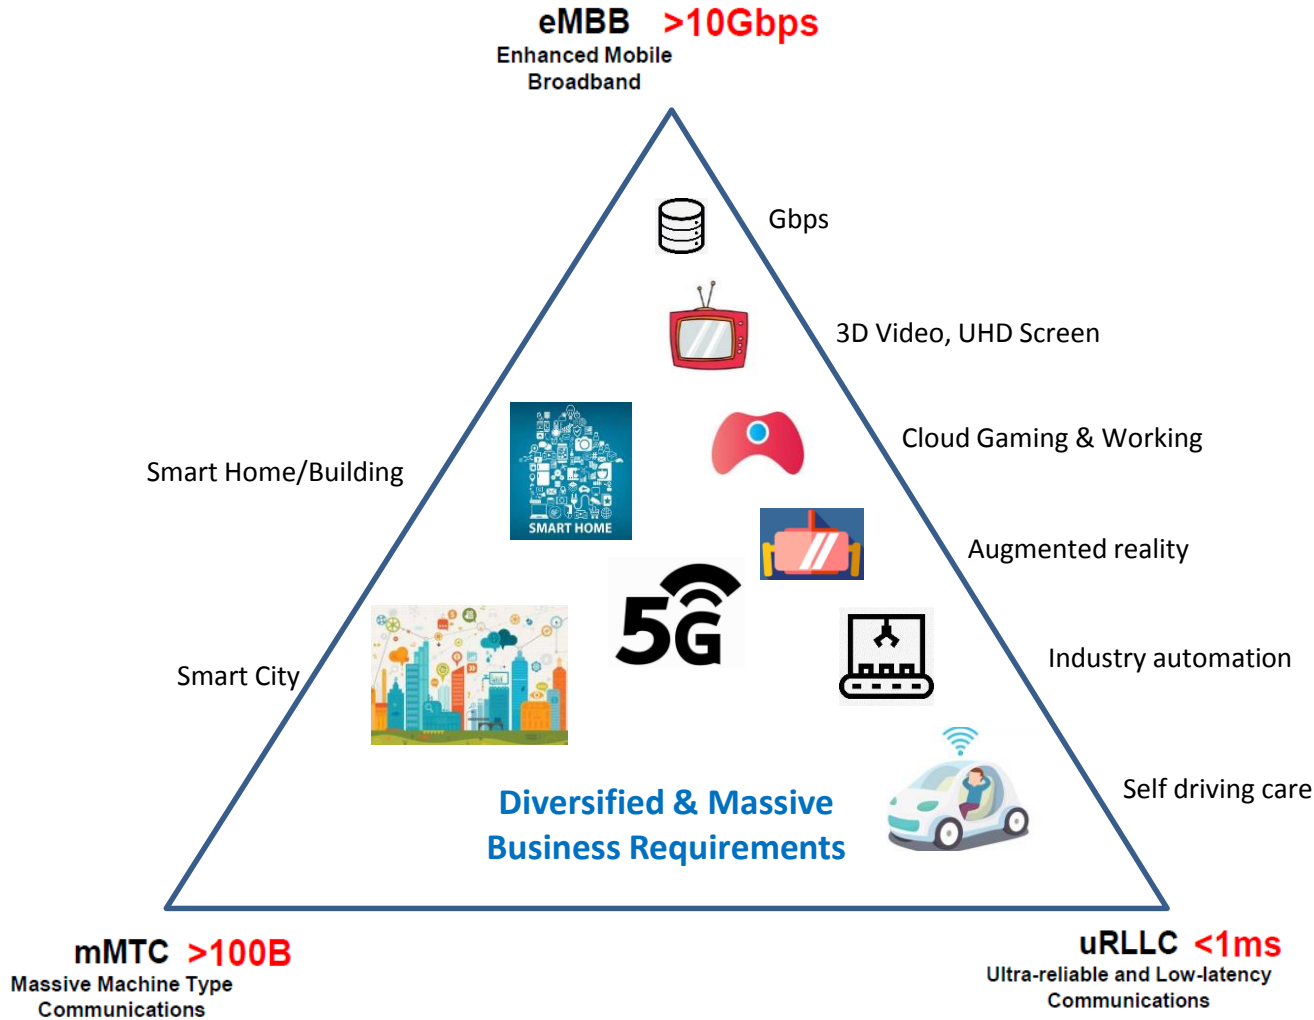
eMBB >10Gbps
Enhanced Mobile Broadband

Gbps

3D Video, UHD Screen

Cloud Gaming & Working

Smart Home/Building

SMART HOME

Augmented reality

5G

Industry automation

Smart City

Self driving care

Diversified & Massive Business Requirements

mMTC >100B
Massive Machine Type Communications

uRLLC <1ms
Ultra-reliable and Low-latency Communications